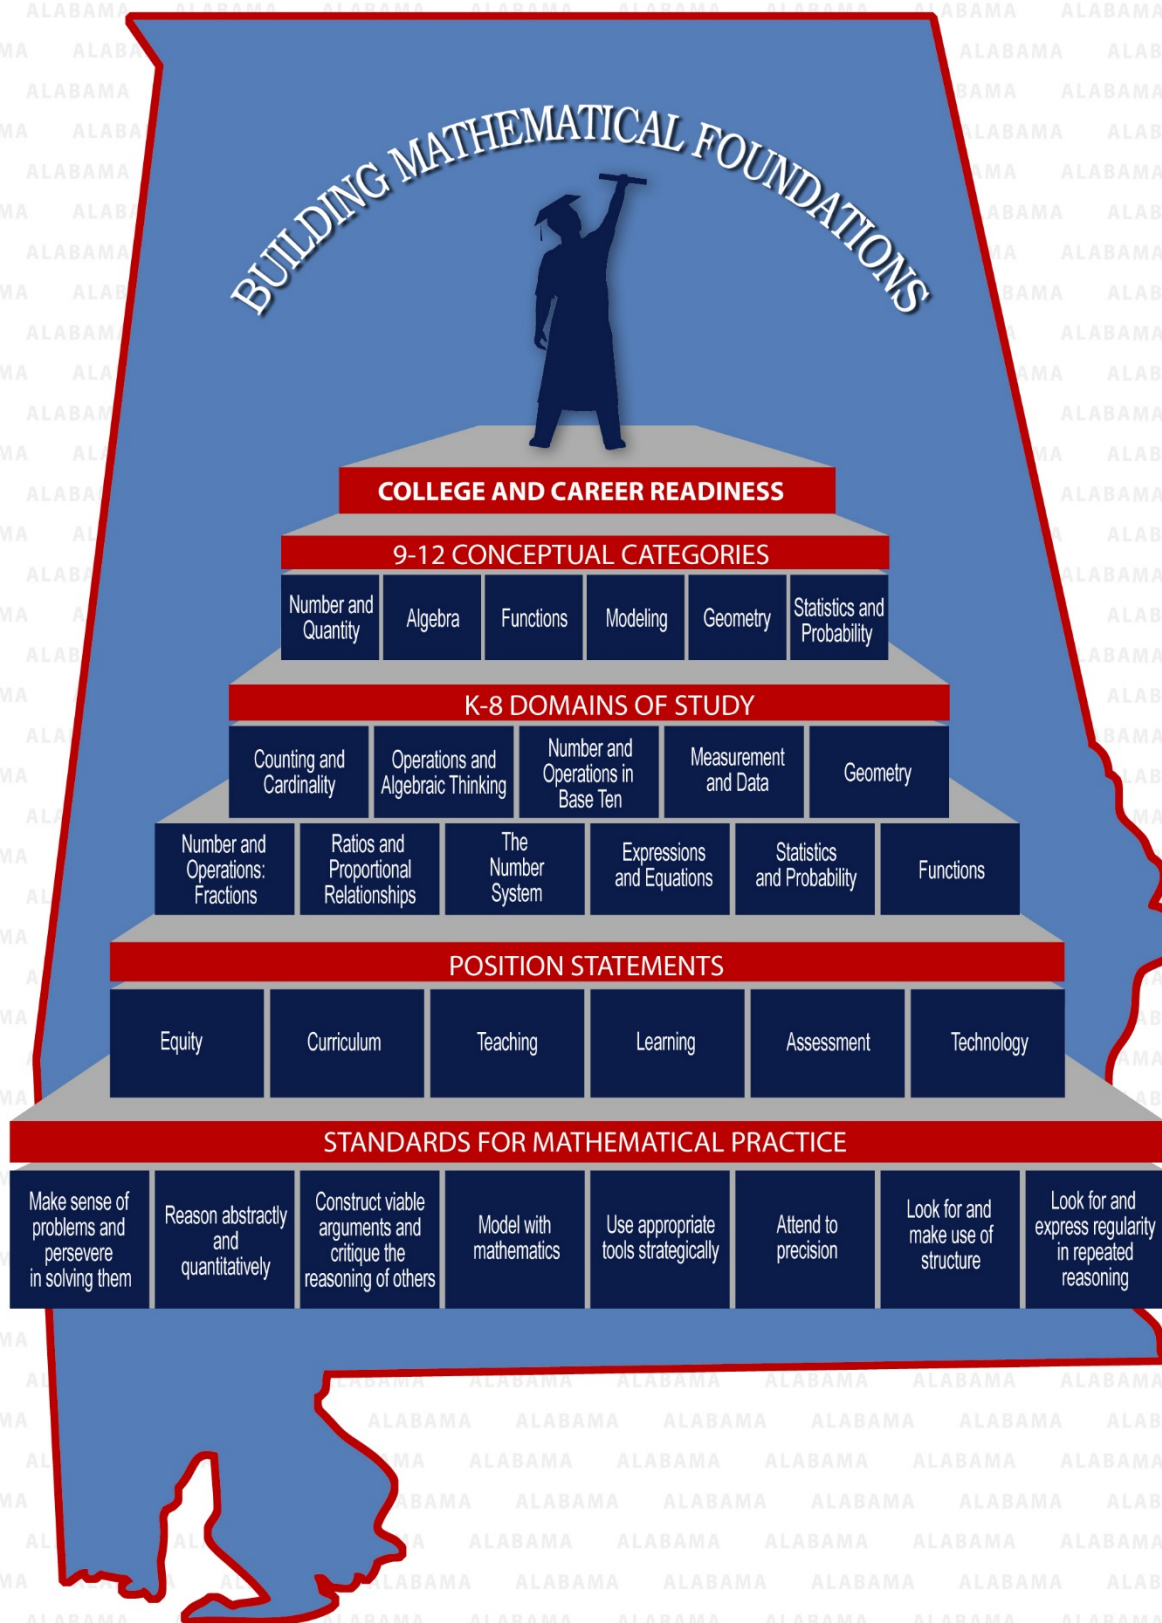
BUILDING MATHEMATICAL FOUNDATIONS

COLLEGE AND CAREER READINESS

9-12 CONCEPTUAL CATEGORIES

| Number and Quantity | Algebra | Functions | Modeling | Geometry | Statistics and Probability |
|---|---|---|---|---|---|

K-8 DOMAINS OF STUDY

| Counting and Cardinality | Operations and Algebraic Thinking | Number and Operations in Base Ten | Measurement and Data | Geometry |
|---|---|---|---|---|

| Number and Operations: Fractions | Ratios and Proportional Relationships | The Number System | Expressions and Equations | Statistics and Probability | Functions |
|---|---|---|---|---|---|

POSITION STATEMENTS

| Equity | Curriculum | Teaching | Learning | Assessment | Technology |
|---|---|---|---|---|---|

STANDARDS FOR MATHEMATICAL PRACTICE

| Make sense of problems and persevere in solving them | Reason abstractly and quantitatively | Construct viable arguments and critique the reasoning of others | Model with mathematics | Use appropriate tools strategically | Attend to precision | Look for and make use of structure | Look for and express regularity in repeated reasoning |
|---|---|---|---|---|---|---|---|

ALABAMA ALABAMA ALABAMA ALABAMA ALABAMA ALABAMA ALABAMA ALABAMA